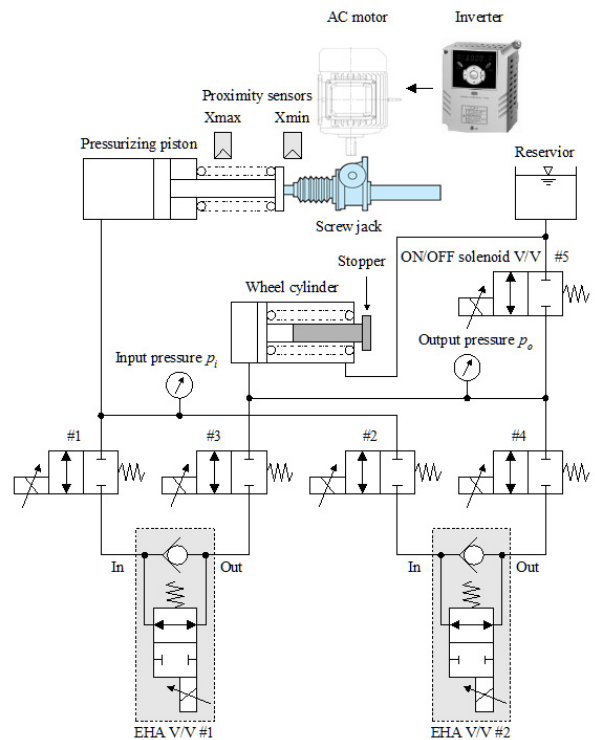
AC motor

Inverter

Proximity sensors

Xmax

Xmin

Pressurizing piston

Reservior

Screw jack

ON/OFF solenoid V/V

#5

Stopper

Wheel cylinder

Output pressure $p_o$

Input pressure $p_i$

#1

#3

#2

#4

In

Out

In

Out

EHA V/V #1

EHA V/V #2